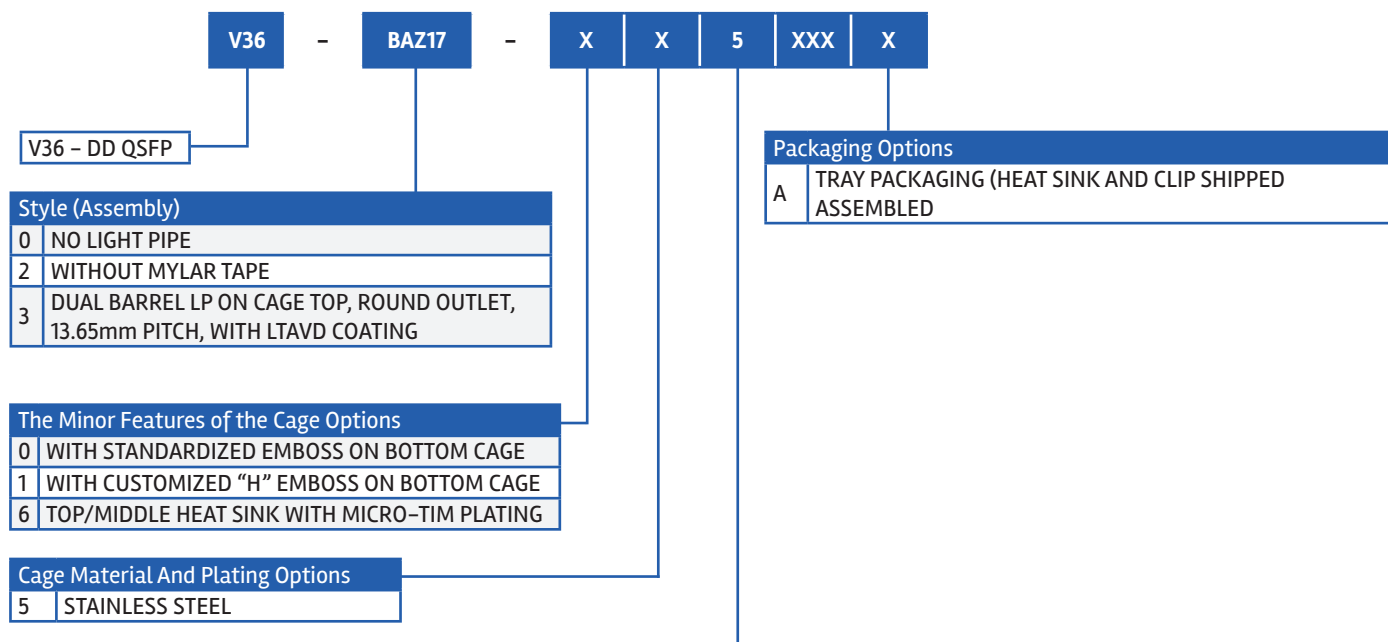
V36 - BAZ17 - X X 5 XXX X

V36 – DD QSFP

Packaging Options

| A | TRAY PACKAGING (HEAT SINK AND CLIP SHIPPED ASSEMBLED |
|---|---|

Style (Assembly)

| 0 | NO LIGHT PIPE |
|---|---|
| 2 | WITHOUT MYLAR TAPE |
| 3 | DUAL BARREL LP ON CAGE TOP, ROUND OUTLET, 13.65mm PITCH, WITH LTAVD COATING |

The Minor Features of the Cage Options

| 0 | WITH STANDARDIZED EMBOSS ON BOTTOM CAGE |
|---|---|
| 1 | WITH CUSTOMIZED “H” EMBOSS ON BOTTOM CAGE |
| 6 | TOP/MIDDLE HEAT SINK WITH MICRO–TIM PLATING |

Cage Material And Plating Options

| 5 | STAINLESS STEEL |
|---|---|